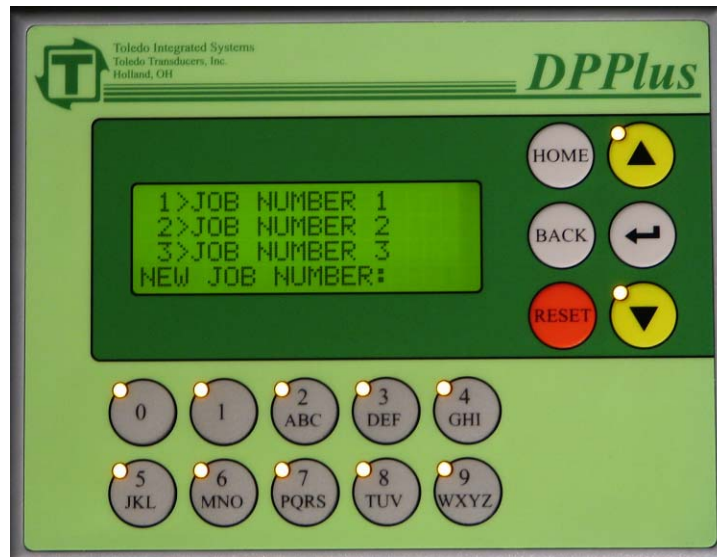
Toledo Integrated Systems
Toledo Transducers, Inc.
Holland, OH

DPPlus

1>JOB NUMBER 1
2>JOB NUMBER 2
3>JOB NUMBER 3
NEW JOB NUMBER:

HOME

BACK

RESET

0

1

2 ABC

3 DEF

4 GHI

5 JKL

6 MNO

7 PQRS

8 TUV

9 WXYZ